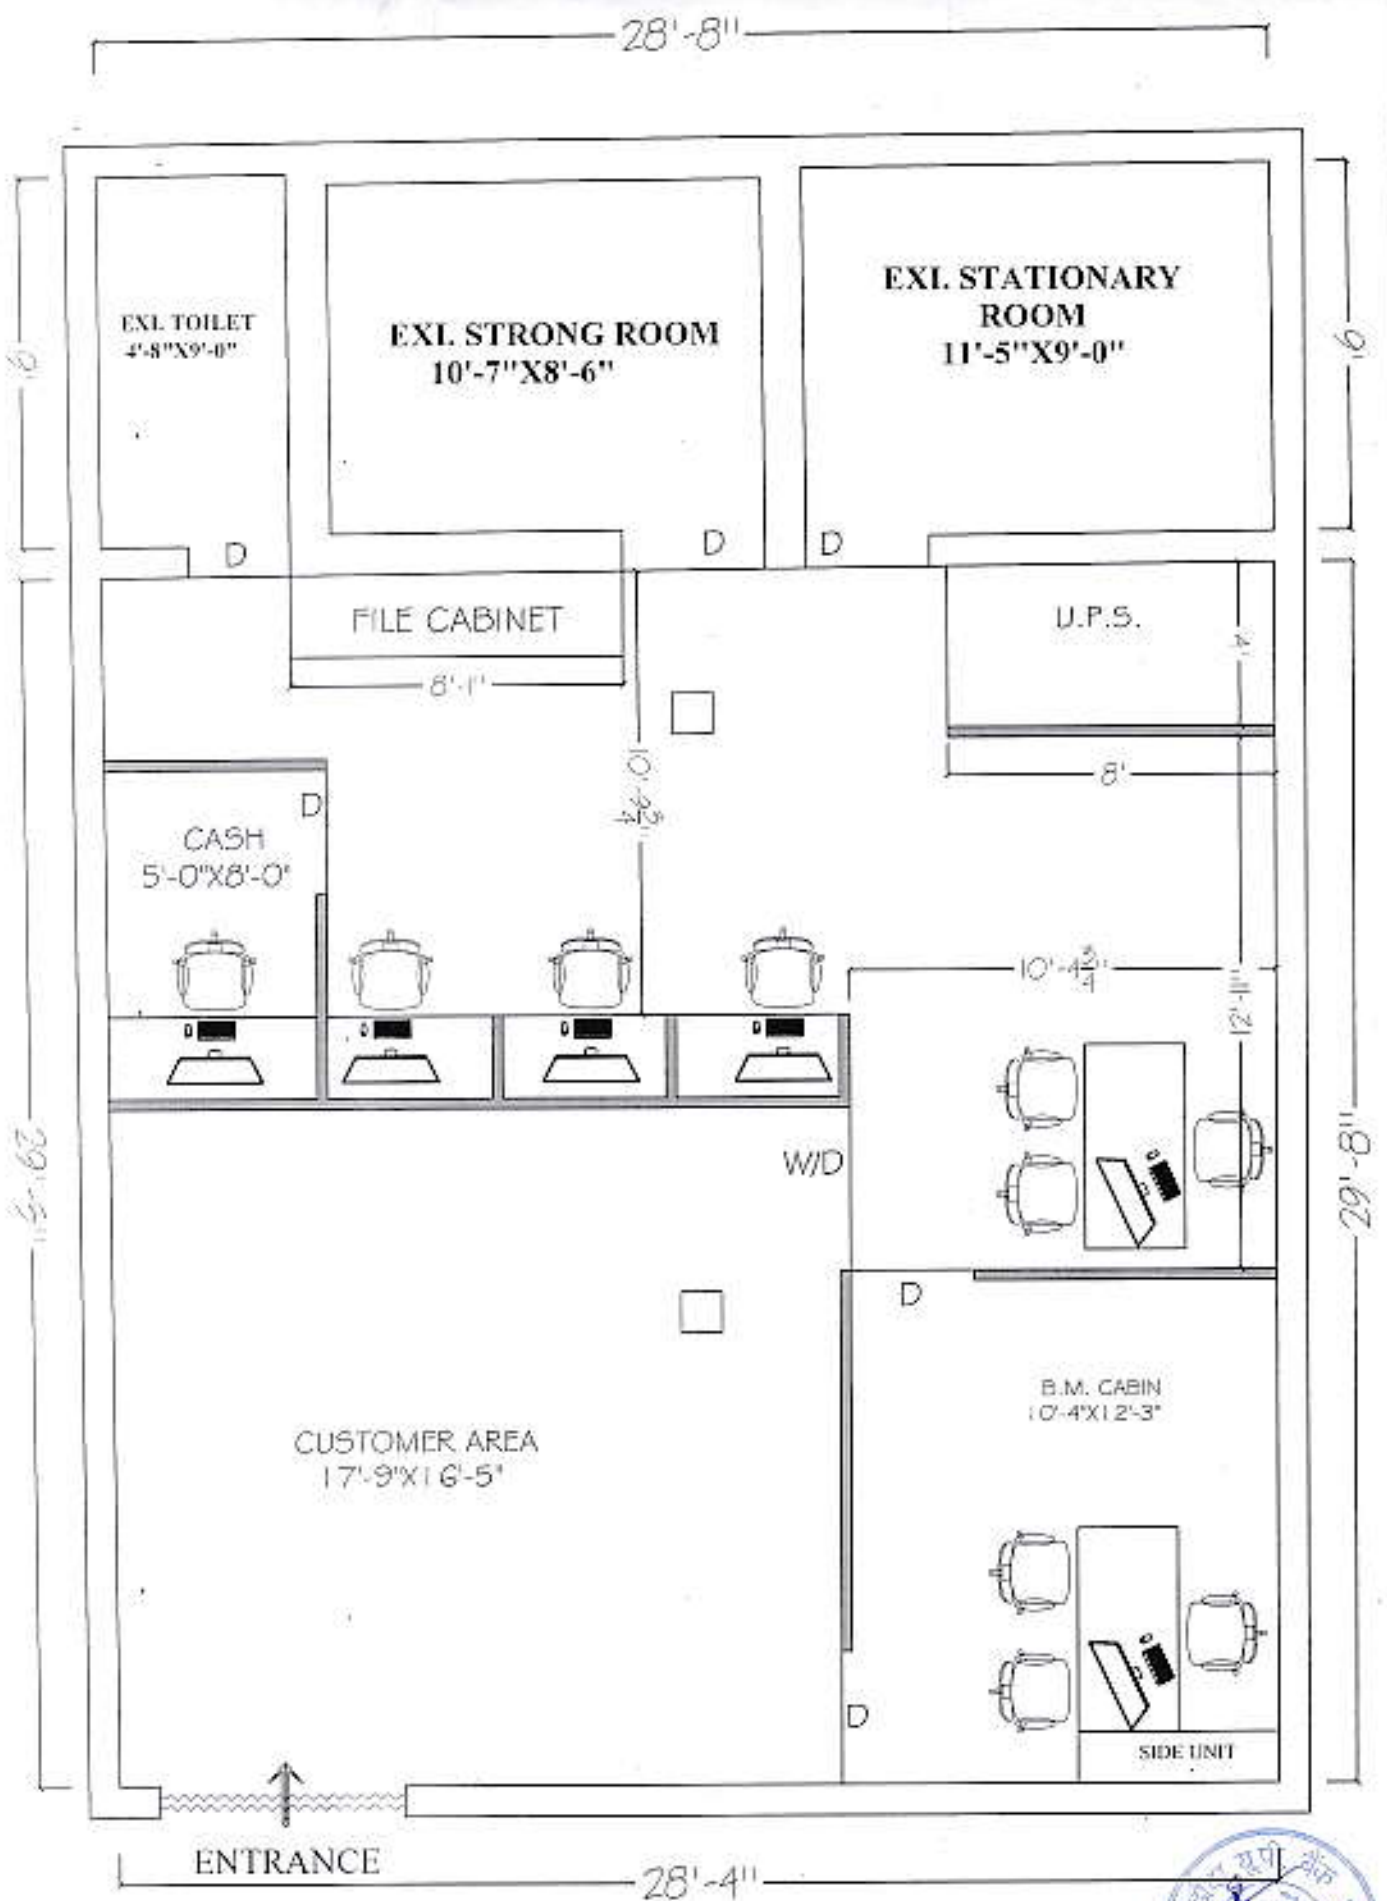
28'-8"

9'

EXI. TOILET
4'-8"X9'-0"

EXI. STRONG ROOM
10'-7"X8'-6"

EXI. STATIONARY ROOM
11'-5"X9'-0"

9'

D

D

D

FILE CABINET

8'-1"

U.P.S.

4'

8'

10'-$4\frac{3}{4}$"

D

CASH
5'-0"X8'-0"

10'-$4\frac{3}{4}$"

12'-11"

29'-11"

29'-8"

W/D

D

B.M. CABIN
10'-4"X12'-3"

CUSTOMER AREA
17'-9"X16'-5"

D

SIDE UNIT

ENTRANCE

28'-4"